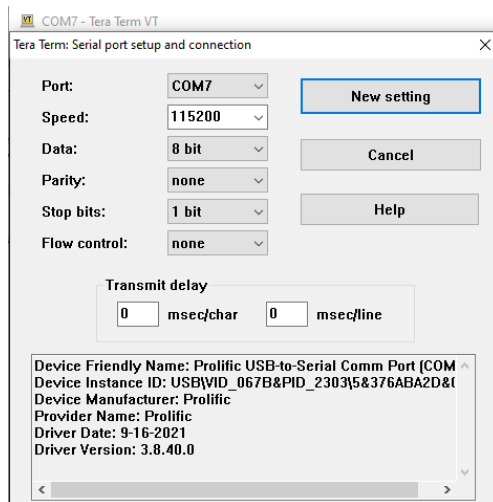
COM7 - Tera Term VT

Tera Term: Serial port setup and connection

×

Port: COM7

Speed: 115200

Data: 8 bit

Parity: none

Stop bits: 1 bit

Flow control: none

New setting

Cancel

Help

Transmit delay

0 msec/char 0 msec/line

Device Friendly Name: Prolific USB-to-Serial Comm Port (COM
Device Instance ID: USB\VID_067B&PID_2303\5&376ABA2D&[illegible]
Device Manufacturer: Prolific
Provider Name: Prolific
Driver Date: 9-16-2021
Driver Version: 3.8.40.0